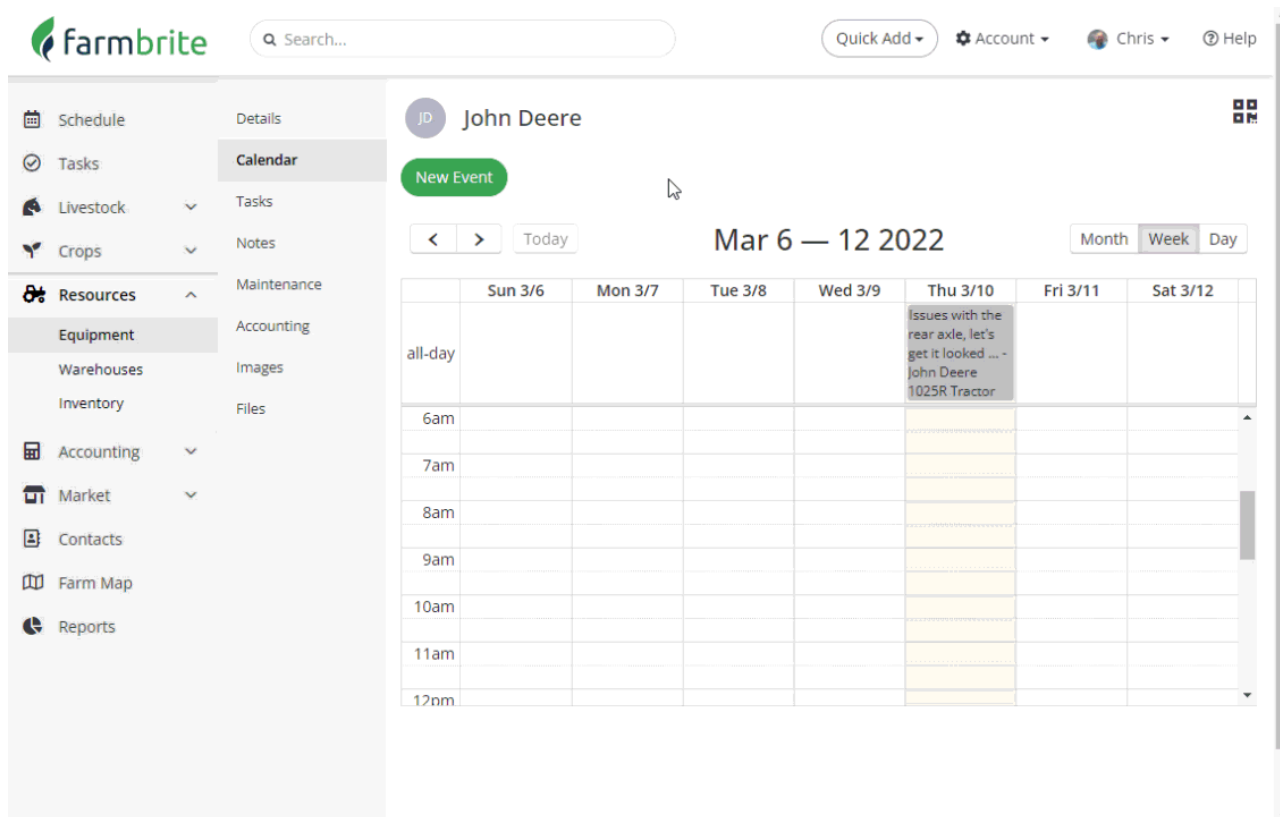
farmbrite

Search...

Quick Add ▾ Account ▾ Chris ▾ Help

Schedule
Tasks
Livestock
Crops
Resources
Equipment
Warehouses
Inventory
Accounting
Market
Contacts
Farm Map
Reports

Details
Calendar
Tasks
Notes
Maintenance
Accounting
Images
Files

JD John Deere

New Event

< > Today

Mar 6 — 12 2022

Month Week Day

| | Sun 3/6 | Mon 3/7 | Tue 3/8 | Wed 3/9 | Thu 3/10 | Fri 3/11 | Sat 3/12 |
|---|---|---|---|---|---|---|---|
| all-day | | | | | Issues with the rear axle, let's get it looked ... - John Deere 1025R Tractor | | |
| 6am | | | | | | | |
| 7am | | | | | | | |
| 8am | | | | | | | |
| 9am | | | | | | | |
| 10am | | | | | | | |
| 11am | | | | | | | |
| 12pm | | | | | | | |